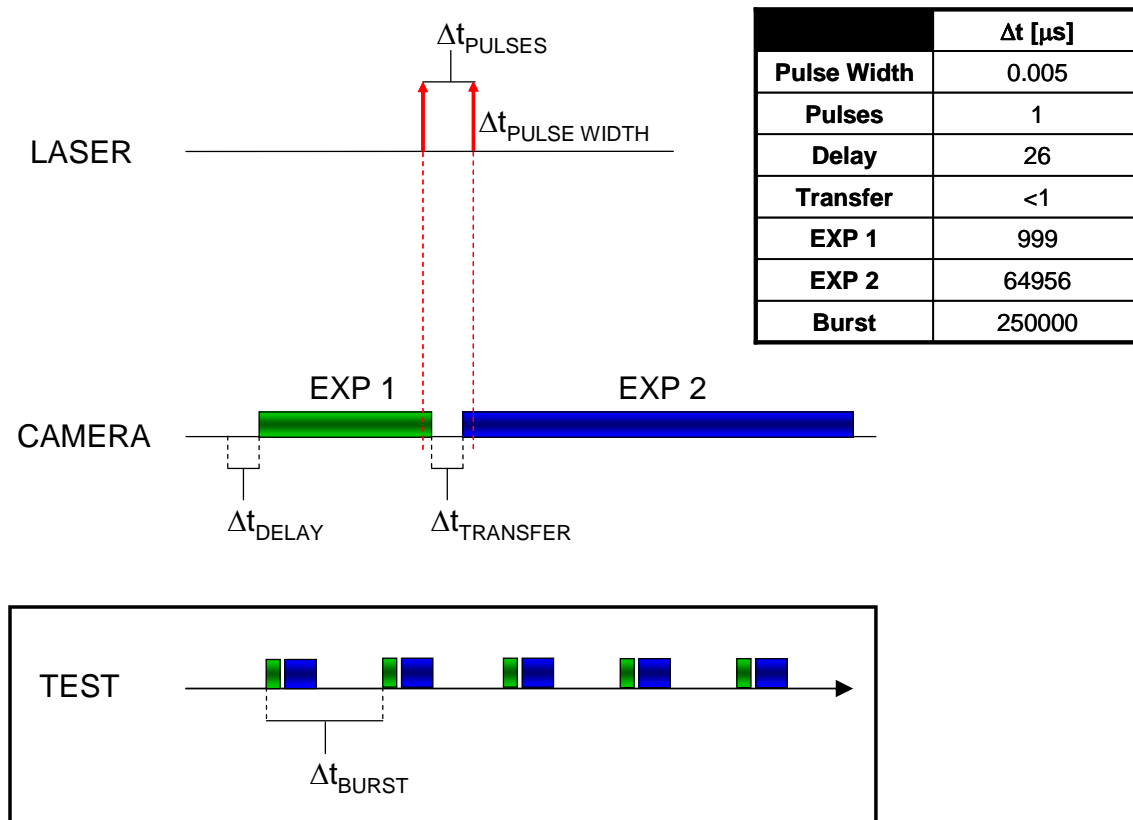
$\Delta t_{PULSES}$

$\Delta t_{PULSE\ WIDTH}$

LASER

| | $\Delta t$ [$\mu$s] |
|---|---|
| Pulse Width | 0.005 |
| Pulses | 1 |
| Delay | 26 |
| Transfer | <1 |
| EXP 1 | 999 |
| EXP 2 | 64956 |
| Burst | 250000 |

EXP 1

EXP 2

CAMERA

$\Delta t_{DELAY}$

$\Delta t_{TRANSFER}$

TEST

$\Delta t_{BURST}$